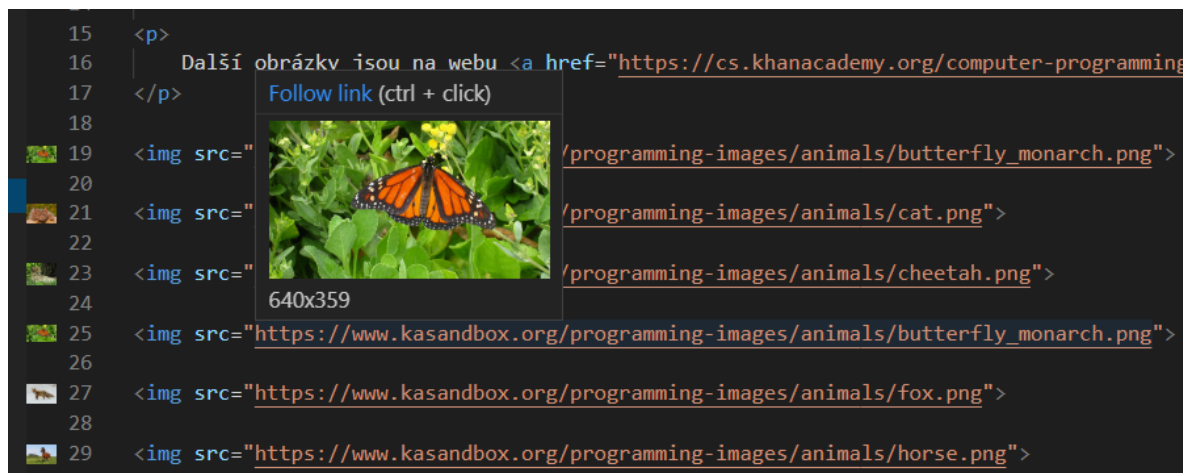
15 <p>
16 Další obrázky jsou na webu <a href="https://cs.khanacademy.org/computer-programming
17 </p>
18
19 <img src=" /programming-images/animals/butterfly_monarch.png">
20
21 <img src=" /programming-images/animals/cat.png">
22
23 <img src=" /programming-images/animals/cheetah.png">
24
25 <img src="https://www.kasandbox.org/programming-images/animals/butterfly_monarch.png">
26
27 <img src="https://www.kasandbox.org/programming-images/animals/fox.png">
28
29 <img src="https://www.kasandbox.org/programming-images/animals/horse.png">

Follow link (ctrl + click)

640x359